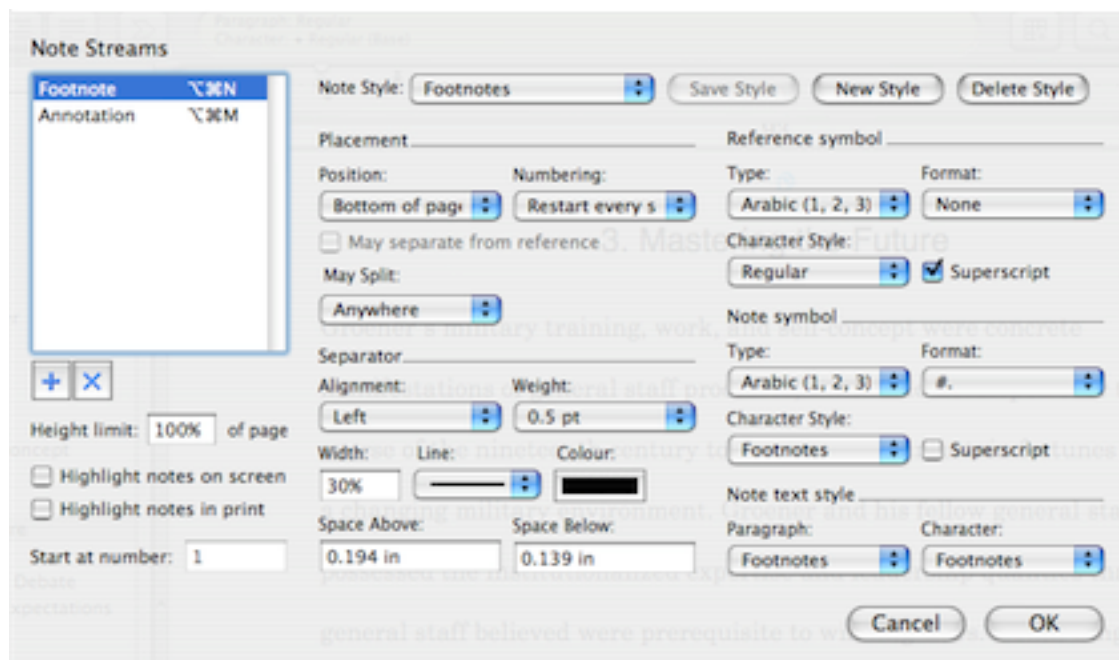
Note Streams

Footnote ⌥⌘N
Annotation ⌥⌘M

+ ✕

Height limit: 100% of page

Highlight notes on screen

Highlight notes in print

Start at number: 1

Note Style: Footnotes

Save Style

New Style

Delete Style

Placement

Position:
Bottom of pag

Numbering:
Restart every s

May separate from reference

May Split:
Anywhere

Separator

Alignment:
Left

Weight:
0.5 pt

Width:
30%

Line:

Colour:

Space Above:
0.194 in

Space Below:
0.139 in

Reference symbol

Type:
Arabic (1, 2, 3)

Format:
None

Character Style:
Regular

Superscript

Note symbol

Type:
Arabic (1, 2, 3)

Format:
#.

Character Style:
Footnotes

Superscript

Note text style

Paragraph:
Footnotes

Character:
Footnotes

Cancel

OK